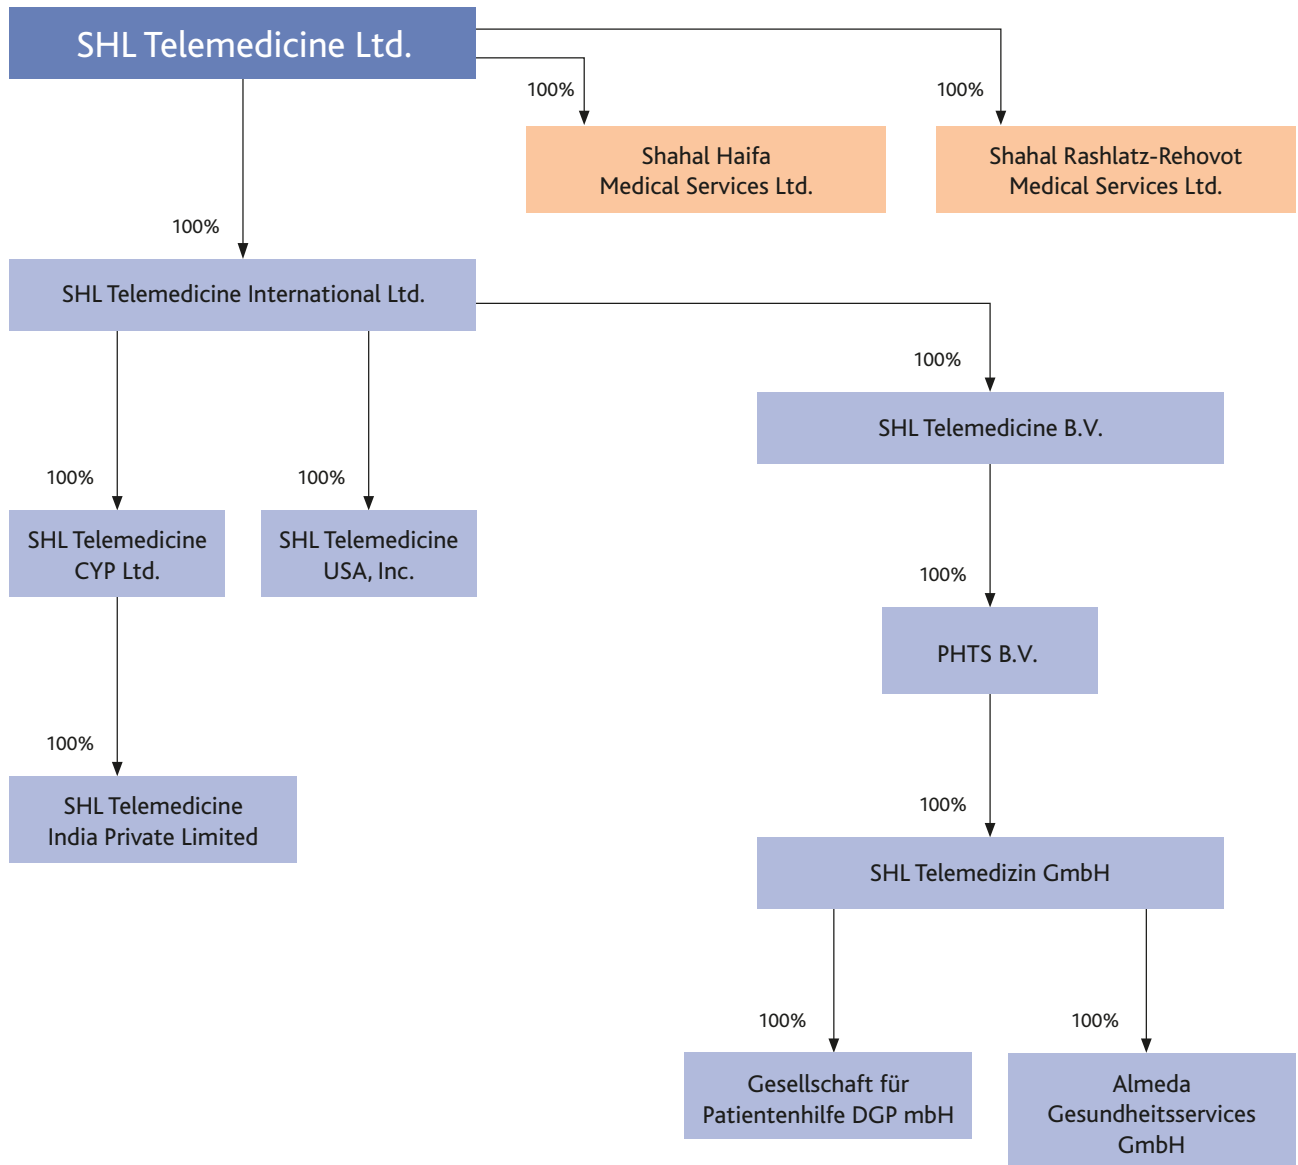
SHL Telemedicine Ltd.

100%

Shahal Haifa
Medical Services Ltd.

100%

Shahal Rashlatz-Rehovot
Medical Services Ltd.

100%

SHL Telemedicine International Ltd.

100%

SHL Telemedicine B.V.

100%

SHL Telemedicine
CYP Ltd.

100%

SHL Telemedicine
USA, Inc.

100%

PHTS B.V.

100%

SHL Telemedicine
India Private Limited

100%

SHL Telemedizin GmbH

100%

Gesellschaft für
Patientenhilfe DGP mbH

100%

Almeda
Gesundheitsservices
GmbH